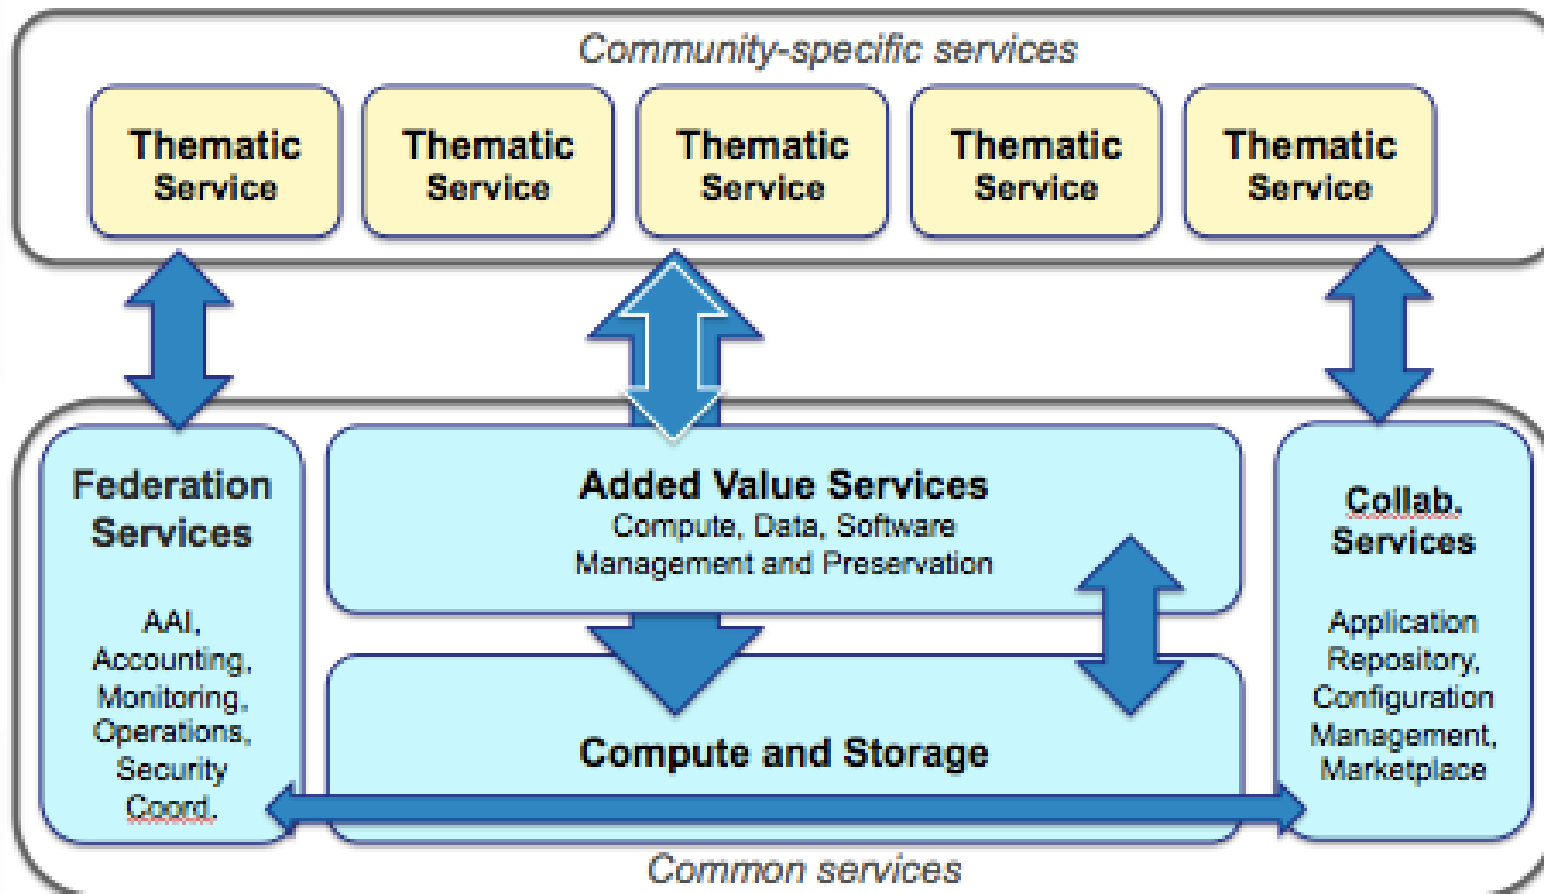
Community-specific services

Thematic Service

Thematic Service

Thematic Service

Thematic Service

Thematic Service

Federation Services

AAI, Accounting, Monitoring, Operations, Security Coord.

Added Value Services
Compute, Data, Software Management and Preservation

Compute and Storage

Collab. Services

Application Repository, Configuration Management, Marketplace

Common services